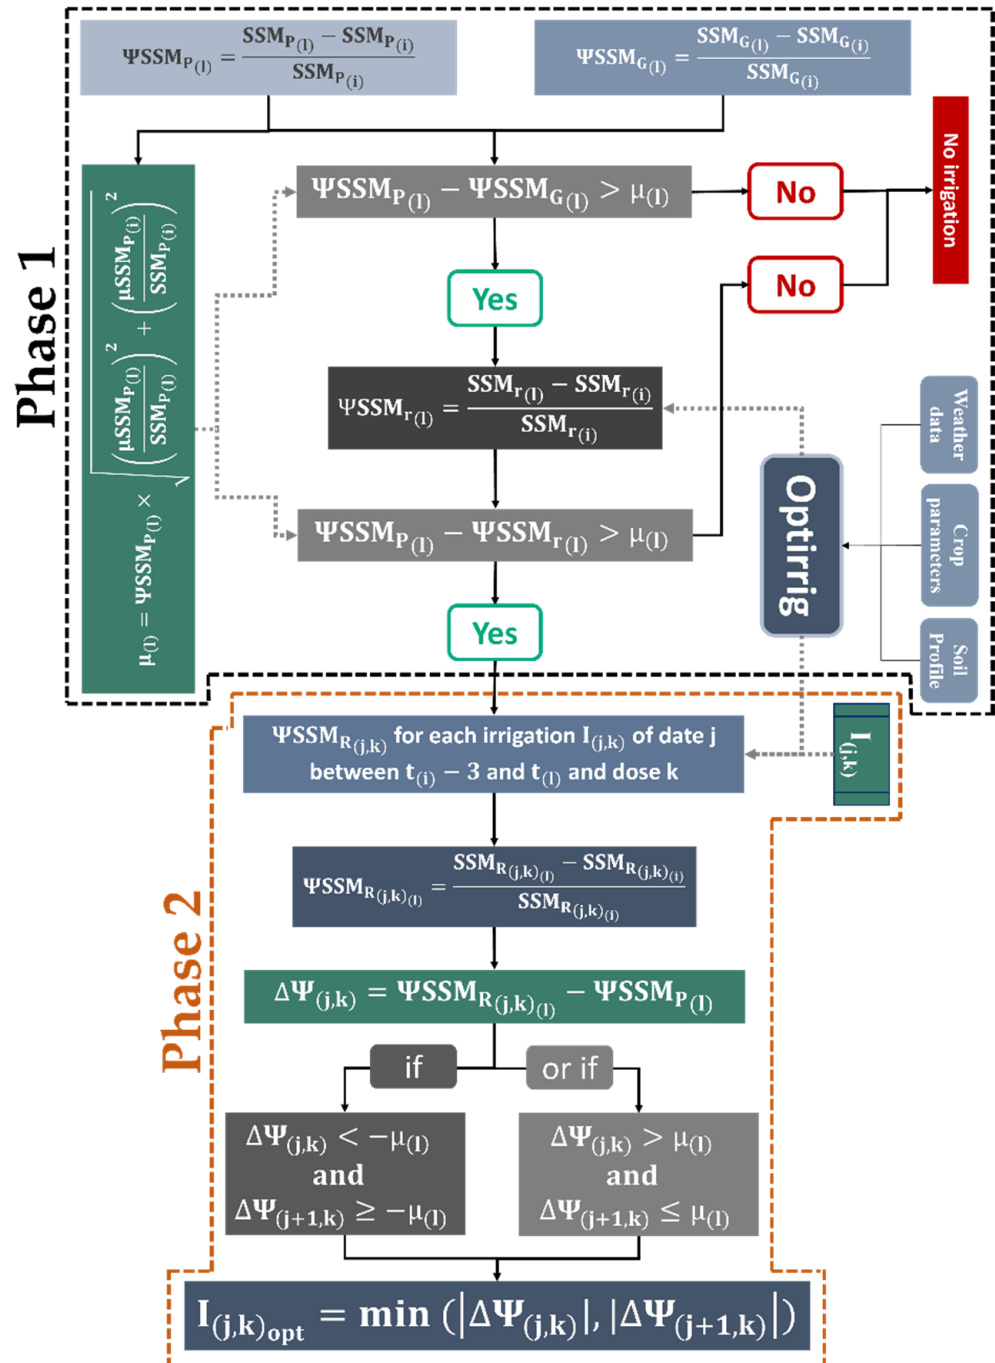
Phase 1

$\Psi SSM_{P_{(l)}} = \frac{SSM_{P_{(l)}} - SSM_{P_{(i)}}}{SSM_{P_{(i)}}}$

$\Psi SSM_{G_{(l)}} = \frac{SSM_{G_{(l)}} - SSM_{G_{(i)}}}{SSM_{G_{(i)}}}$

$\mu_{(l)} = \Psi SSM_{P_{(l)}} \times \sqrt{\left(\frac{\mu SSM_{P_{(l)}}}{SSM_{P_{(l)}}}\right)^2 + \left(\frac{\mu SSM_{P_{(i)}}}{SSM_{P_{(i)}}}\right)^2}$

$\Psi SSM_{P_{(l)}} - \Psi SSM_{G_{(l)}} > \mu_{(l)}$

No

No irrigation

Yes

No

$\Psi SSM_{r_{(l)}} = \frac{SSM_{r_{(l)}} - SSM_{r_{(i)}}}{SSM_{r_{(i)}}}$

Weather data

Crop parameters

Soil Profile

Optirrig

$\Psi SSM_{P_{(l)}} - \Psi SSM_{r_{(l)}} > \mu_{(l)}$

Yes

Phase 2

$\Psi SSM_{R_{(j,k)}}$ for each irrigation $I_{(j,k)}$ of date j between $t_{(i)} - 3$ and $t_{(l)}$ and dose k

$I_{(j,k)}$

$\Psi SSM_{R_{(j,k)_{(l)}}} = \frac{SSM_{R_{(j,k)_{(l)}}} - SSM_{R_{(j,k)_{(i)}}}}{SSM_{R_{(j,k)_{(i)}}}}$

$\Delta\Psi_{(j,k)} = \Psi SSM_{R_{(j,k)_{(l)}}} - \Psi SSM_{P_{(l)}}$

if

or if

$\Delta\Psi_{(j,k)} < -\mu_{(l)}$ and $\Delta\Psi_{(j+1,k)} \geq -\mu_{(l)}$

$\Delta\Psi_{(j,k)} > \mu_{(l)}$ and $\Delta\Psi_{(j+1,k)} \leq \mu_{(l)}$

$I_{(j,k)_{opt}} = \min\left(|\Delta\Psi_{(j,k)}|, |\Delta\Psi_{(j+1,k)}|\right)$